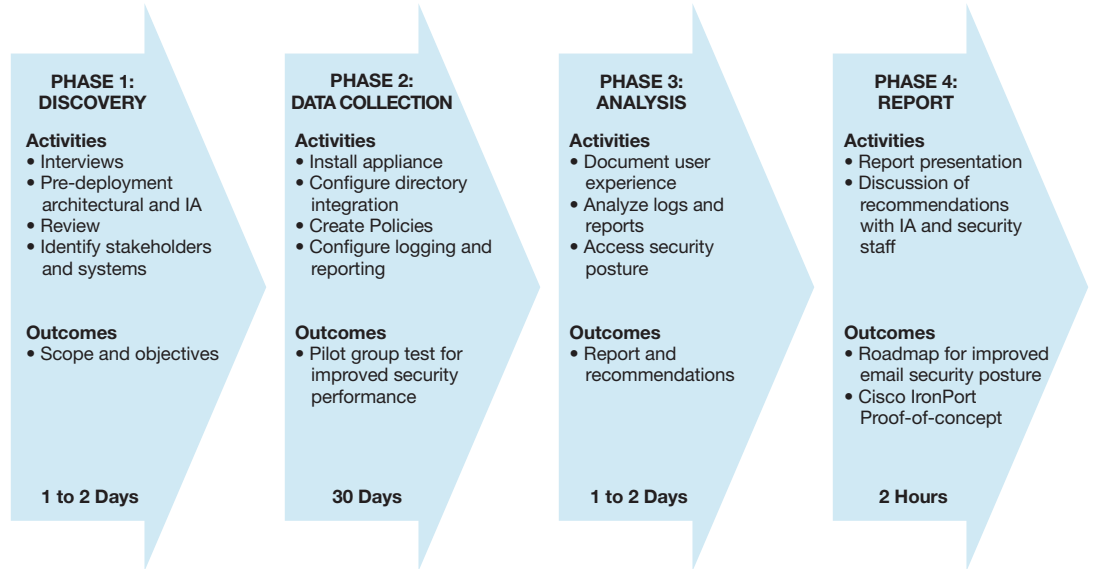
PHASE 1:
DISCOVERY

Activities
• Interviews
• Pre-deployment architectural and IA
• Review
• Identify stakeholders and systems

Outcomes
• Scope and objectives

1 to 2 Days

PHASE 2:
DATA COLLECTION

Activities
• Install appliance
• Configure directory integration
• Create Policies
• Configure logging and reporting

Outcomes
• Pilot group test for improved security performance

30 Days

PHASE 3:
ANALYSIS

Activities
• Document user experience
• Analyze logs and reports
• Access security posture

Outcomes
• Report and recommendations

1 to 2 Days

PHASE 4:
REPORT

Activities
• Report presentation
• Discussion of recommendations with IA and security staff

Outcomes
• Roadmap for improved email security posture
• Cisco IronPort Proof-of-concept

2 Hours